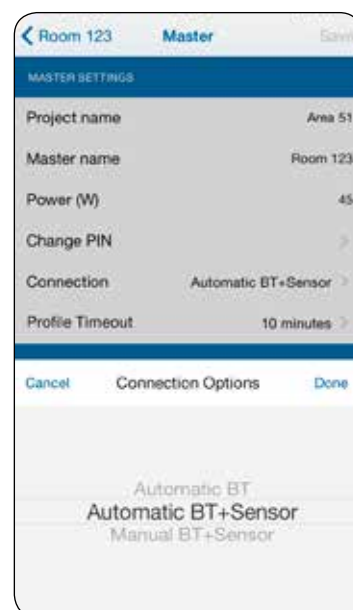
Room 123 Master Save

MASTER SETTINGS

Project name Area 51

Master name Room 123

Power (W) 45

Change PIN

Connection Automatic BT+Sensor

Profile Timeout 10 minutes

Cancel Connection Options Done

Automatic BT

Automatic BT+Sensor

Manual BT+Sensor